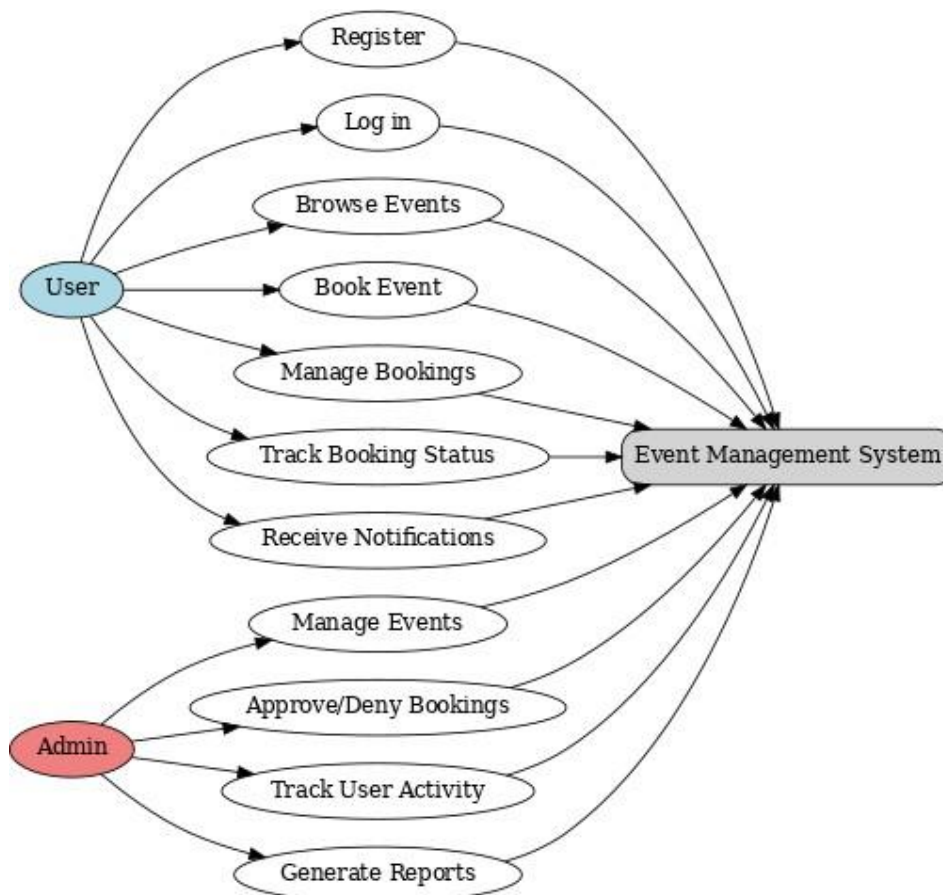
Register
Log in
Browse Events
User
Book Event
Manage Bookings
Track Booking Status
Event Management System
Receive Notifications
Manage Events
Approve/Deny Bookings
Admin
Track User Activity
Generate Reports